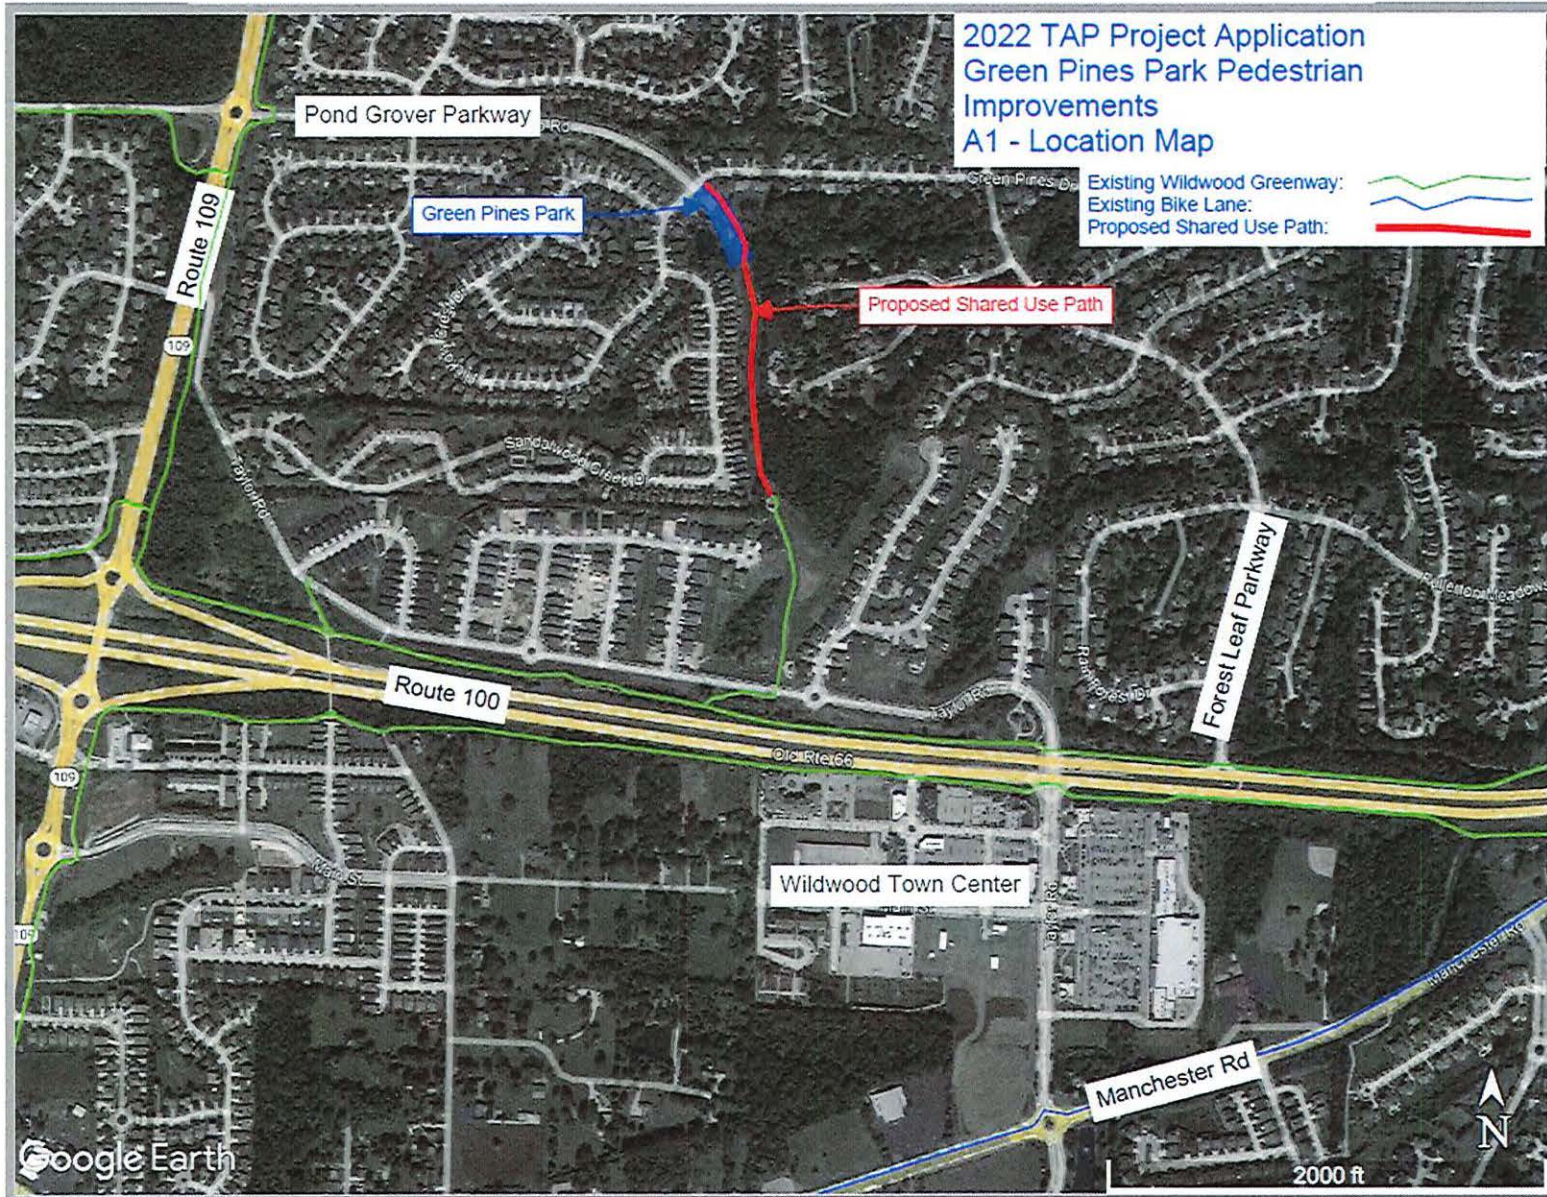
2022 TAP Project Application
Green Pines Park Pedestrian Improvements
A1 - Location Map

Existing Wildwood Greenway:
Existing Bike Lane:
Proposed Shared Use Path:

Pond Grover Parkway
Rd
Green Pines Dr
Green Pines Park
Route 109
109
Proposed Shared Use Path
Sandalwood Creek Dr
Taylor Rd
Forest Leaf Parkway
Route 100
Taylor Rd
Old Rte 66
109
Wildwood Town Center
Manchester Rd
Manchester Rd
N
2000 ft
Google Earth